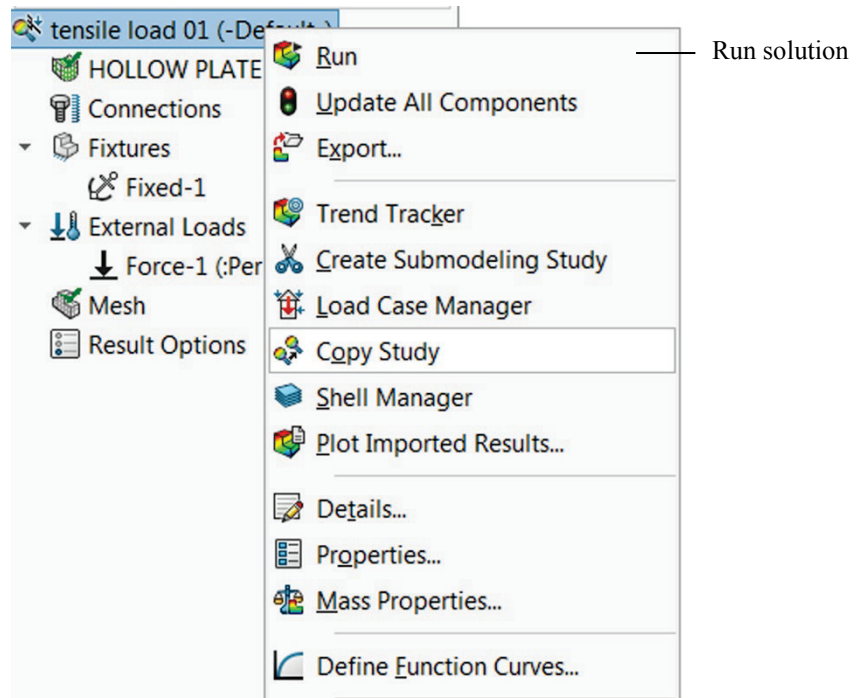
tensile load 01 (-Default-)
HOLLOW PLATE
Connections
Fixtures
Fixed-1
External Loads
Force-1 (:Per
Mesh
Result Options

Run
Update All Components
Export...
Trend Tracker
Create Submodeling Study
Load Case Manager
Copy Study
Shell Manager
Plot Imported Results...
Details...
Properties...
Mass Properties...
Define Function Curves...

Run solution